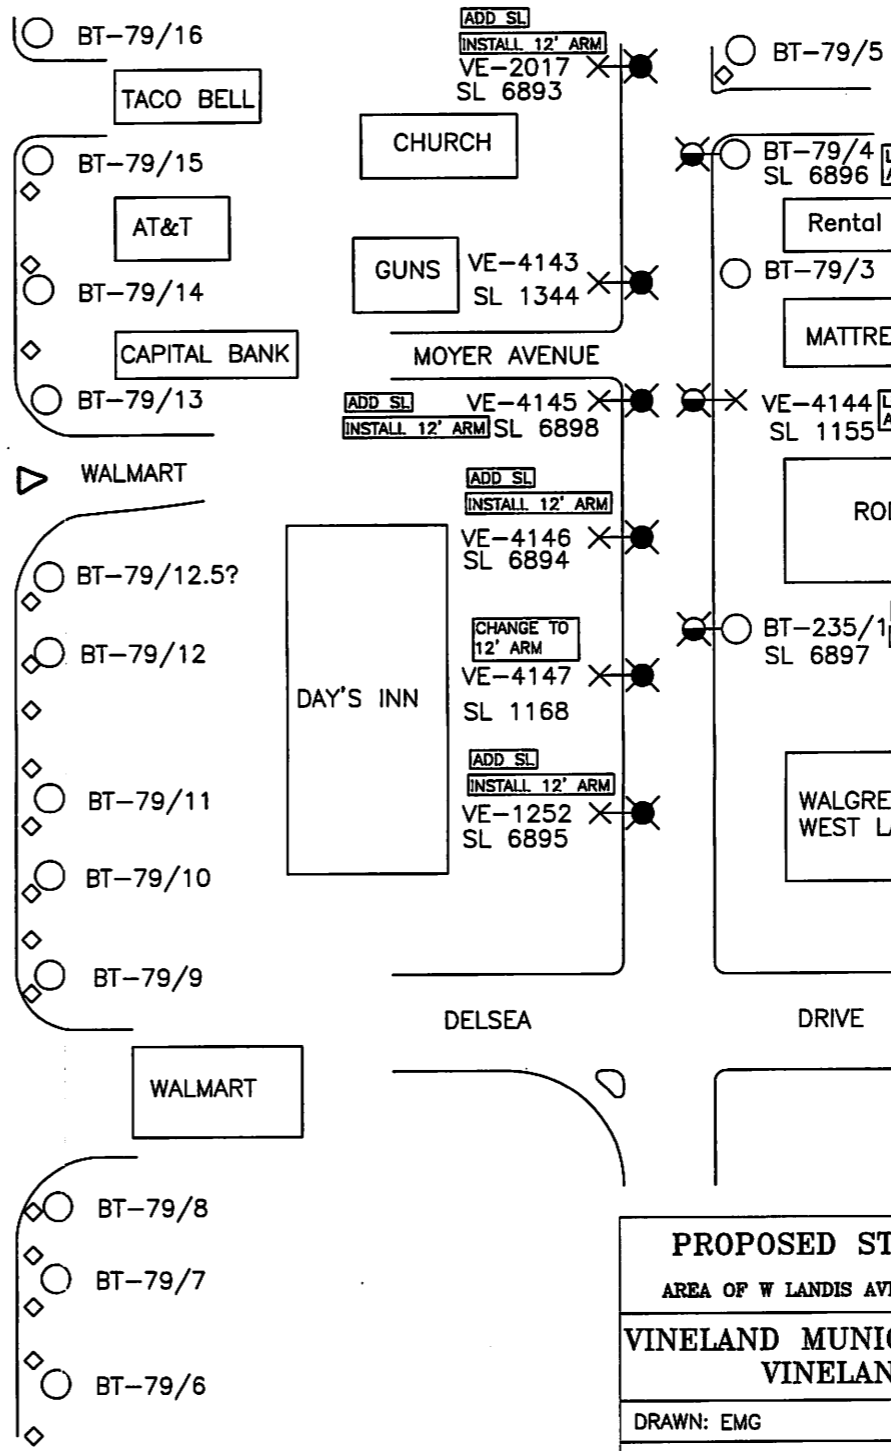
BT–79/16

TACO BELL

BT–79/15

AT&T

BT–79/14

CAPITAL BANK

BT–79/13

WALMART

BT–79/12.5?

BT–79/12

BT–79/11

BT–79/10

BT–79/9

WALMART

BT–79/8

BT–79/7

BT–79/6

ADD SL
INSTALL 12' ARM
VE–2017
SL 6893

CHURCH

GUNS

VE–4143
SL 1344

MOYER AVENUE

ADD SL
INSTALL 12' ARM
VE–4145
SL 6898

ADD SL
INSTALL 12' ARM
VE–4146
SL 6894

DAY'S INN

CHANGE TO
12' ARM
VE–4147
SL 1168

ADD SL
INSTALL 12' ARM
VE–1252
SL 6895

DELSEA

DRIVE

BT–79/5

BT–79/4
SL 6896

Rental

BT–79/3

MATTRE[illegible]

VE–4144
SL 1155

RO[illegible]

BT–235/1
SL 6897

WALGRE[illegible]
WEST L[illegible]

PROPOSED ST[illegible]

AREA OF W LANDIS AV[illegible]

VINELAND MUNI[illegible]
VINELAN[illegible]

DRAWN: EMG